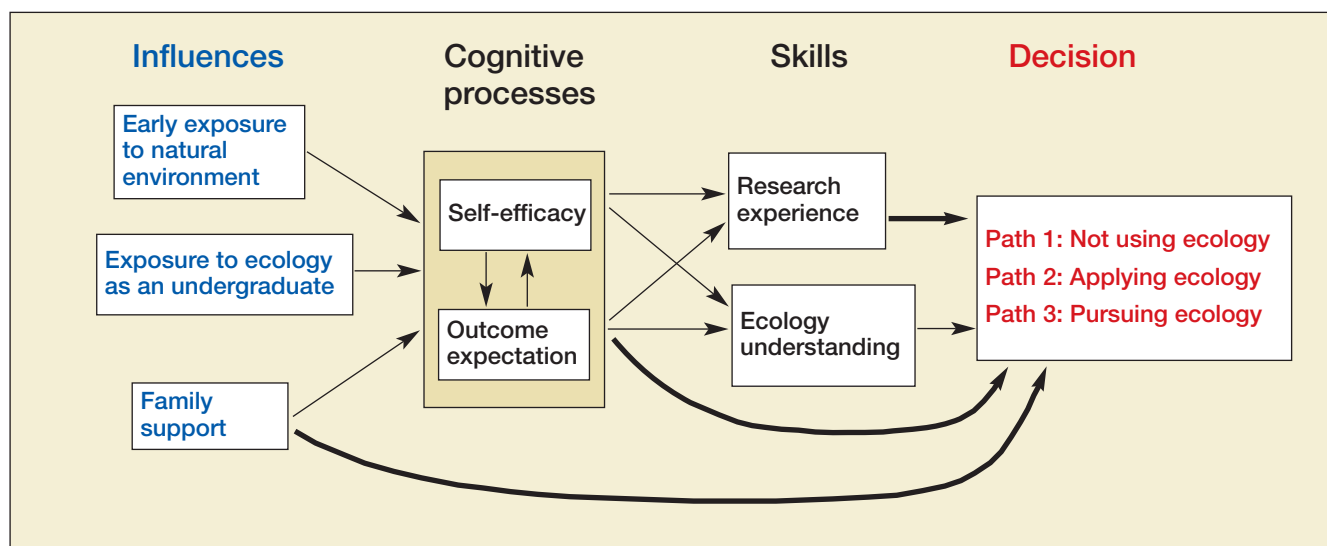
Influences

Cognitive processes

Skills

Decision

Early exposure to natural environment

Exposure to ecology as an undergraduate

Family support

Self-efficacy

Outcome expectation

Research experience

Ecology understanding

Path 1: Not using ecology
Path 2: Applying ecology
Path 3: Pursuing ecology